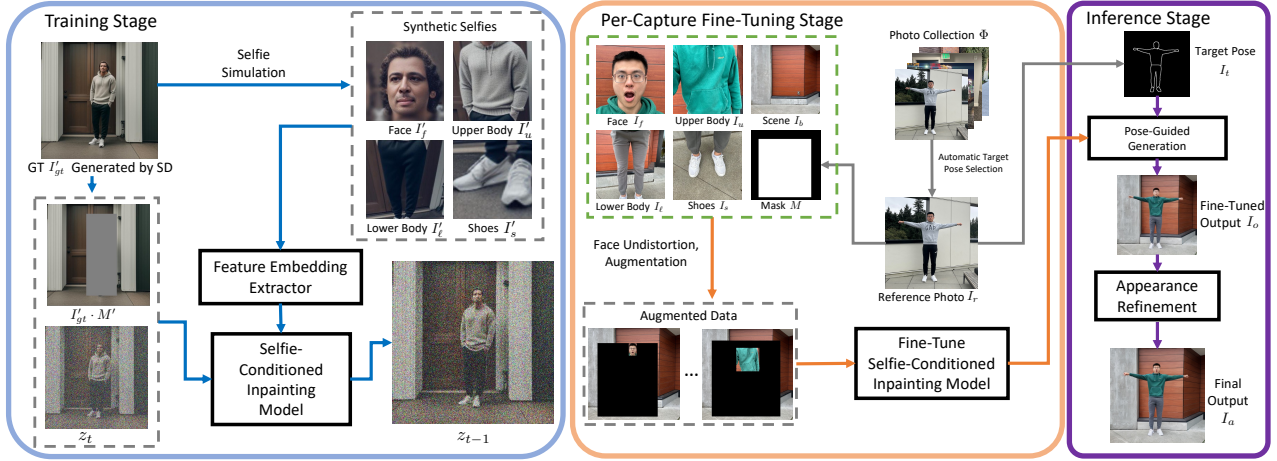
Training Stage

Selfie Simulation

Synthetic Selfies

Face $I'_f$

Upper Body $I'_u$

Lower Body $I'_\ell$

Shoes $I'_s$

GT $I'_{gt}$ Generated by SD

$I'_{gt} \cdot M'$

$z_t$

Feature Embedding Extractor

Selfie-Conditioned Inpainting Model

$z_{t-1}$

Per-Capture Fine-Tuning Stage

Face $I_f$

Upper Body $I_u$

Scene $I_b$

Lower Body $I_\ell$

Shoes $I_s$

Mask $M$

Photo Collection $\Phi$

Automatic Target Pose Selection

Reference Photo $I_r$

Face Undistortion, Augmentation

Augmented Data

...

Fine-Tune Selfie-Conditioned Inpainting Model

Inference Stage

Target Pose $I_t$

Pose-Guided Generation

Fine-Tuned Output $I_o$

Appearance Refinement

Final Output $I_a$